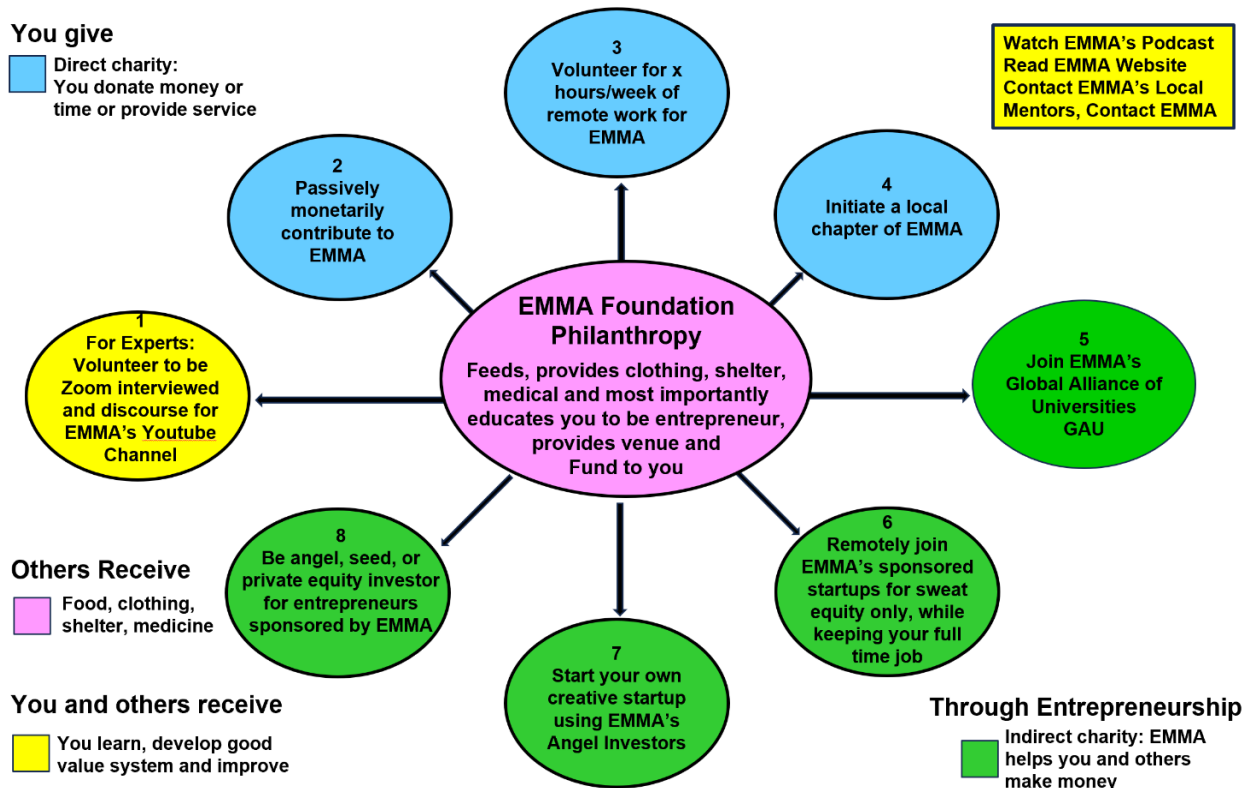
You give

Direct charity: You donate money or time or provide service

3
Volunteer for x hours/week of remote work for EMMA

Watch EMMA's Podcast
Read EMMA Website
Contact EMMA's Local Mentors, Contact EMMA

2
Passively monetarily contribute to EMMA

4
Initiate a local chapter of EMMA

EMMA Foundation Philanthropy
Feeds, provides clothing, shelter, medical and most importantly educates you to be entrepreneur, provides venue and Fund to you

1
For Experts: Volunteer to be Zoom interviewed and discourse for EMMA's Youtube Channel

5
Join EMMA's Global Alliance of Universities GAU

8
Be angel, seed, or private equity investor for entrepreneurs sponsored by EMMA

6
Remotely join EMMA's sponsored startups for sweat equity only, while keeping your full time job

Others Receive

Food, clothing, shelter, medicine

7
Start your own creative startup using EMMA's Angel Investors

You and others receive

You learn, develop good value system and improve

Through Entrepreneurship

Indirect charity: EMMA helps you and others make money